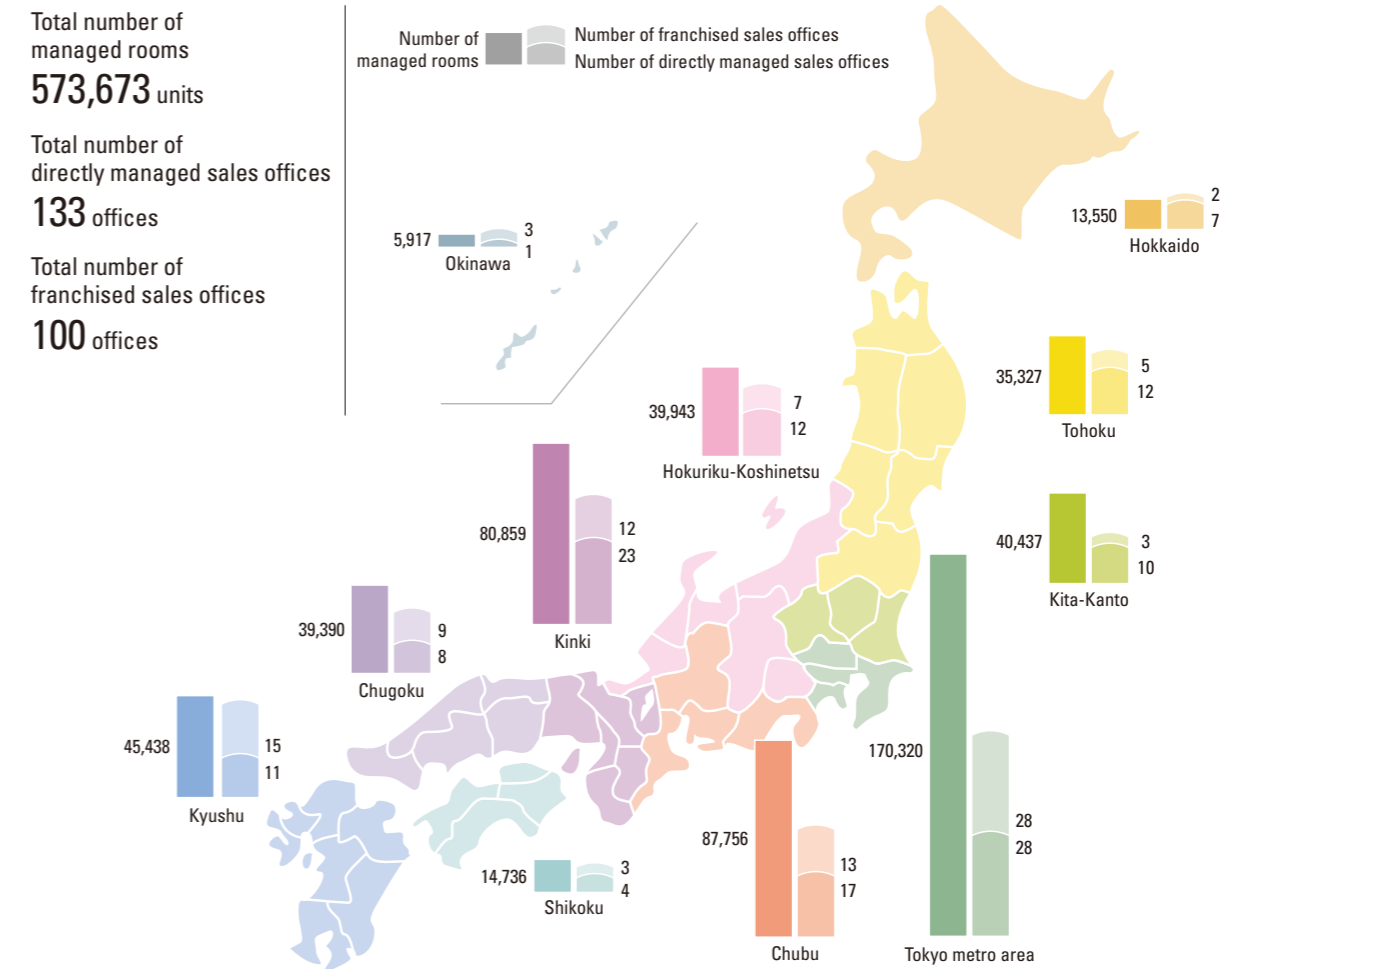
Total number of managed rooms
573,673 units

Total number of directly managed sales offices
133 offices

Total number of franchised sales offices
100 offices

Number of managed rooms
Number of franchised sales offices
Number of directly managed sales offices

5,917
3
1
Okinawa

13,550
2
7
Hokkaido

35,327
5
12
Tohoku

39,943
7
12
Hokuriku-Koshinetsu

80,859
12
23
Kinki

40,437
3
10
Kita-Kanto

39,390
9
8
Chugoku

45,438
15
11
Kyushu

170,320
28
28
Tokyo metro area

87,756
13
17
Chubu

14,736
3
4
Shikoku